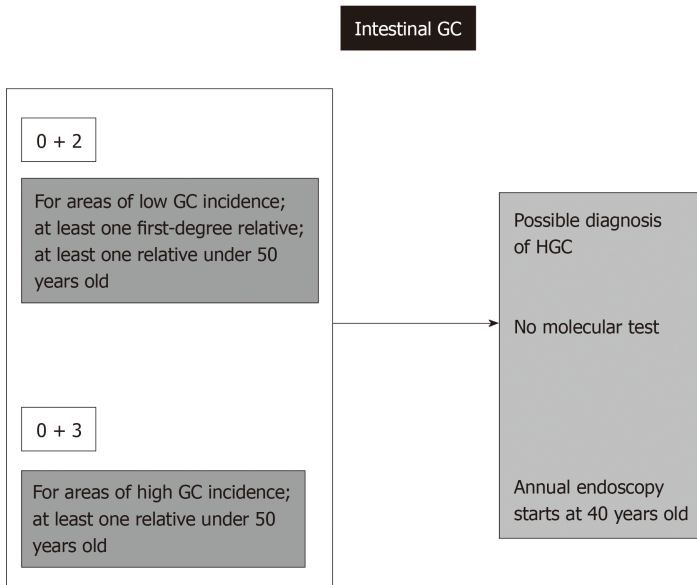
Intestinal GC

0 + 2

For areas of low GC incidence; at least one first-degree relative; at least one relative under 50 years old

0 + 3

For areas of high GC incidence; at least one relative under 50 years old

Possible diagnosis of HGC

No molecular test

Annual endoscopy starts at 40 years old